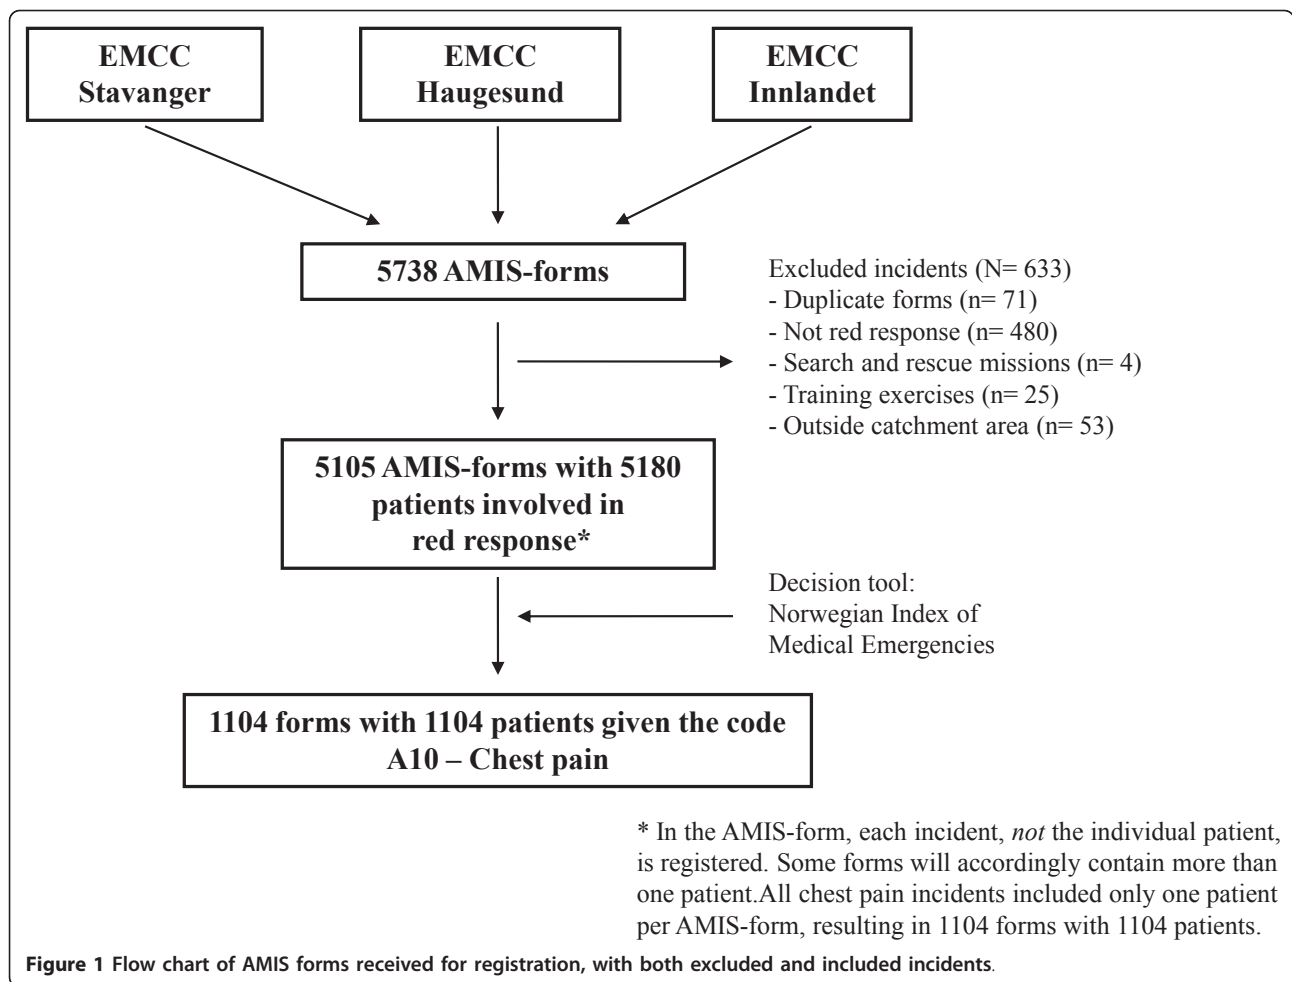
EMCC
Stavanger

EMCC
Haugesund

EMCC
Innlandet

5738 AMIS-forms

Excluded incidents (N= 633)
- Duplicate forms (n= 71)
- Not red response (n= 480)
- Search and rescue missions (n= 4)
- Training exercises (n= 25)
- Outside catchment area (n= 53)

5105 AMIS-forms with 5180 patients involved in red response*

Decision tool:
Norwegian Index of Medical Emergencies

1104 forms with 1104 patients given the code A10 – Chest pain

* In the AMIS-form, each incident, *not* the individual patient, is registered. Some forms will accordingly contain more than one patient.All chest pain incidents included only one patient per AMIS-form, resulting in 1104 forms with 1104 patients.

Figure 1 Flow chart of AMIS forms received for registration, with both excluded and included incidents.